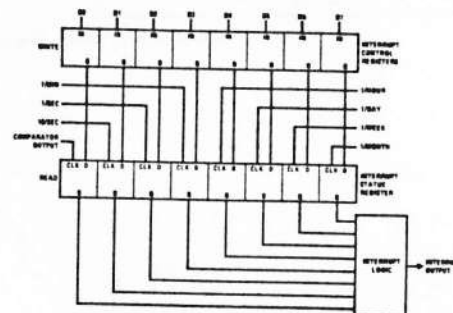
D0 D1 D2 D3 D4 D5 D6 D7

WRITE

IN IN IN IN IN IN IN IN

INTERRUPT CONTROL REGISTERS

Q Q Q Q Q Q Q Q

1/MIN

1/SEC

10/SEC

COMPARATOR OUTPUT

1/HOUR

1/DAY

1/WEEK

1/MONTH

READ

CLK D CLK D CLK D CLK D CLK D CLK D CLK D CLK D

INTERRUPT STATUS REGISTER

Q Q Q Q Q Q Q Q

INTERRUPT LOGIC

INTERRUPT OUTPUT